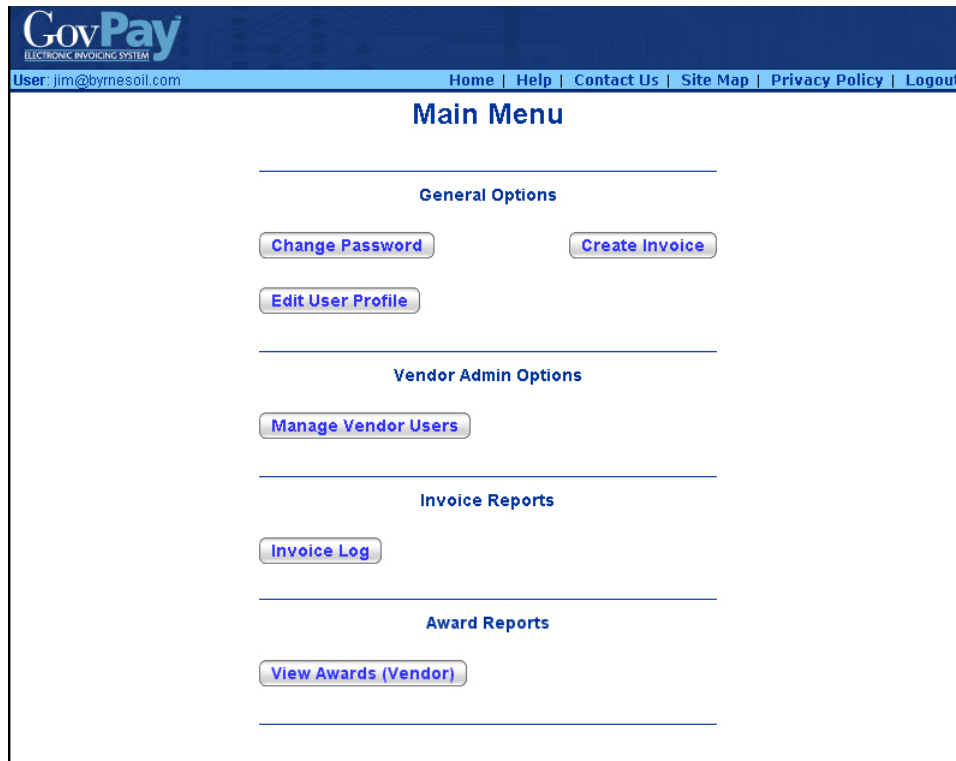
GovPay™
ELECTRONIC INVOICING SYSTEM

User: jim@byrnesoil.com

Home | Help | Contact Us | Site Map | Privacy Policy | Logout

Main Menu

General Options

Change Password

Create Invoice

Edit User Profile

Vendor Admin Options

Manage Vendor Users

Invoice Reports

Invoice Log

Award Reports

View Awards (Vendor)